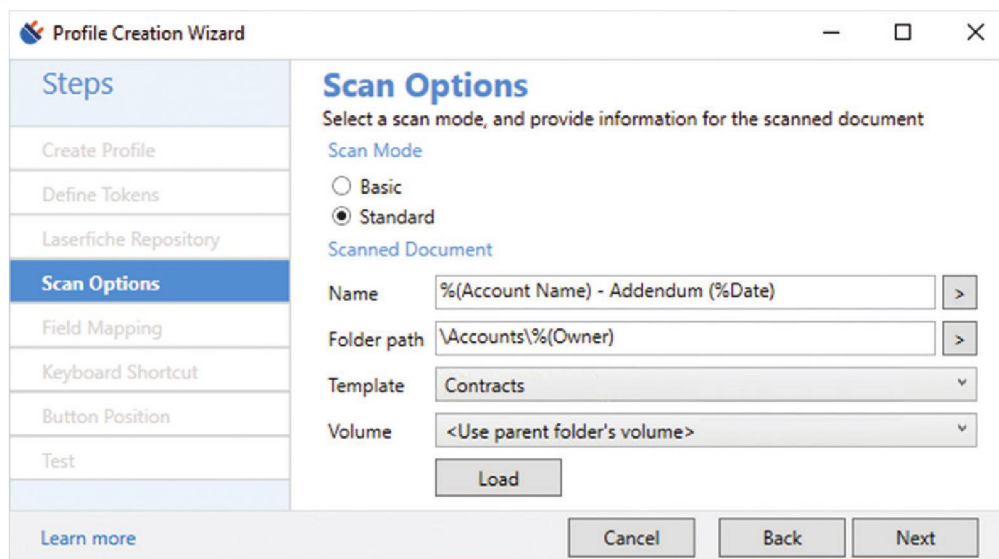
Profile Creation Wizard

Steps

Create Profile
Define Tokens
Laserfiche Repository
Scan Options
Field Mapping
Keyboard Shortcut
Button Position
Test

Scan Options
Select a scan mode, and provide information for the scanned document

Scan Mode
Basic
Standard

Scanned Document
Name %(Account Name) - Addendum (%Date) >
Folder path \Accounts\%(Owner) >
Template Contracts
Volume <Use parent folder's volume>
Load

Learn more
Cancel Back Next